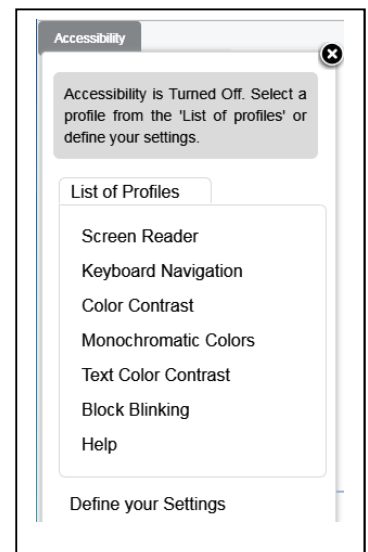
Accessibility

Accessibility is Turned Off. Select a profile from the 'List of profiles' or define your settings.

List of Profiles

Screen Reader

Keyboard Navigation

Color Contrast

Monochromatic Colors

Text Color Contrast

Block Blinking

Help

Define your Settings